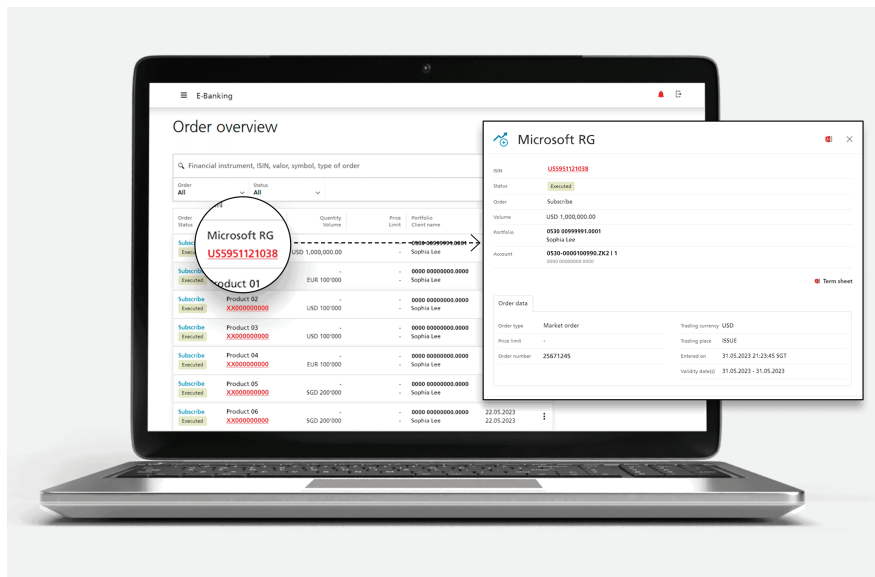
E-Banking

Order overview

Financial instrument, ISIN, valor, symbol, type of order

Order
All

Status
All

| Order Status | | Quantity Volume | Price Limit | Portfolio Client name | |
|---|---|---|---|---|---|
| Subscribe Executed | Microsoft RG US5951121038 | USD 1,000,000.00 | | 0530 00999991.0001 Sophia Lee | |
| Subscribe Executed | Product 01 | - EUR 100'000 | - | 0000 00000000.0000 Sophia Lee | |
| Subscribe Executed | Product 02 XX000000000 | - USD 100'000 | - | 0000 00000000.0000 Sophia Lee | |
| Subscribe Executed | Product 03 XX000000000 | - USD 100'000 | - | 0000 00000000.0000 Sophia Lee | |
| Subscribe Executed | Product 04 XX000000000 | - EUR 100'000 | - | 0000 00000000.0000 Sophia Lee | |
| Subscribe Executed | Product 05 XX000000000 | - SGD 200'000 | - | 0000 00000000.0000 Sophia Lee | |
| Subscribe Executed | Product 06 XX000000000 | - SGD 200'000 | - | 0000 00000000.0000 Sophia Lee | 22.05.2023 22.05.2023 |

Microsoft RG

ISIN US5951121038
Status Executed
Order Subscribe
Volume USD 1,000,000.00
Portfolio 0530 00999991.0001 Sophia Lee
Account 0530-0000100990.ZK2 | 1

Term sheet

Order data

Order type Market order
Price limit -
Order number 25671245
Trading currency USD
Trading place ISSUE
Entered on 31.05.2023 21:23:45 SGT
Validity date(s) 31.05.2023 - 31.05.2023